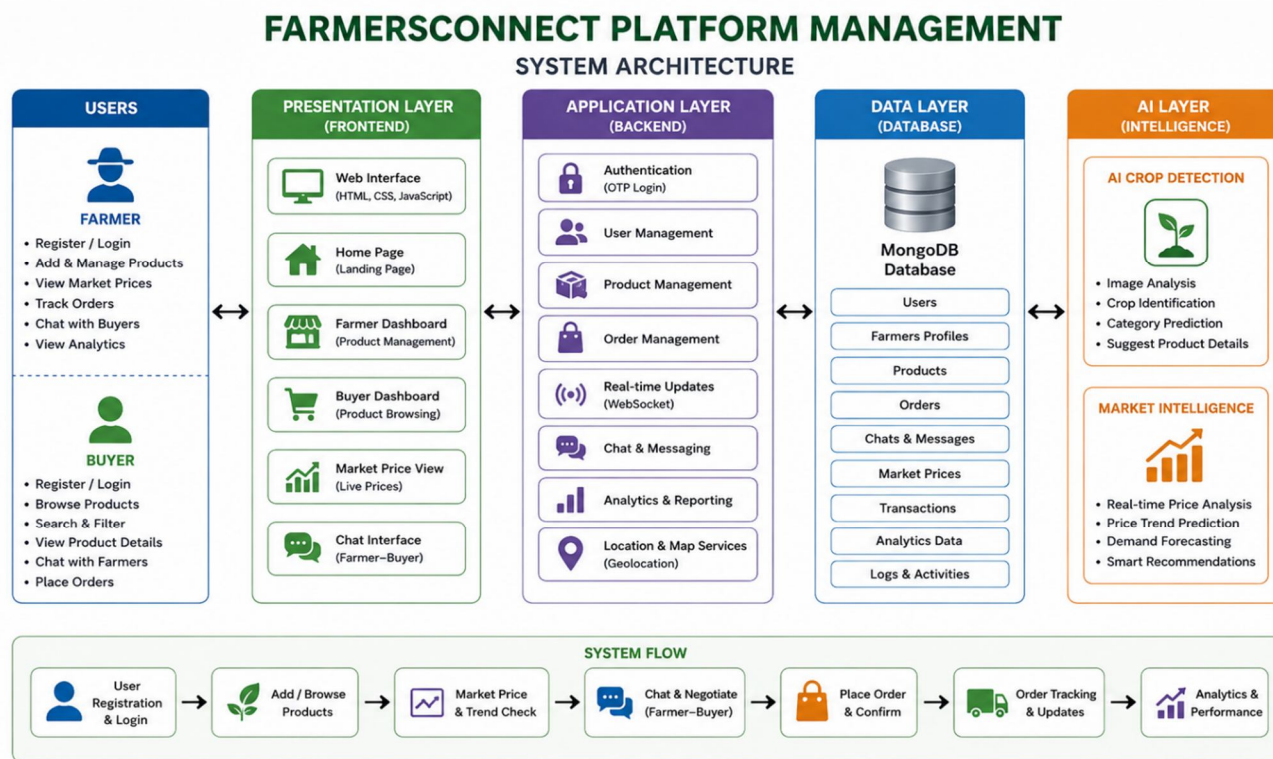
FARMERSCONNECT PLATFORM MANAGEMENT

SYSTEM ARCHITECTURE

USERS

FARMER

- Register / Login
- Add & Manage Products
- View Market Prices
- Track Orders
- Chat with Buyers
- View Analytics

BUYER

- Register / Login
- Browse Products
- Search & Filter
- View Product Details
- Chat with Farmers
- Place Orders

PRESENTATION LAYER (FRONTEND)

Web Interface (HTML, CSS, JavaScript)

Home Page (Landing Page)

Farmer Dashboard (Product Management)

Buyer Dashboard (Product Browsing)

Market Price View (Live Prices)

Chat Interface (Farmer–Buyer)

APPLICATION LAYER (BACKEND)

Authentication (OTP Login)

User Management

Product Management

Order Management

Real-time Updates (WebSocket)

Chat & Messaging

Analytics & Reporting

Location & Map Services (Geolocation)

DATA LAYER (DATABASE)

MongoDB Database

Users

Farmers Profiles

Products

Orders

Chats & Messages

Market Prices

Transactions

Analytics Data

Logs & Activities

AI LAYER (INTELLIGENCE)

AI CROP DETECTION

- Image Analysis
- Crop Identification
- Category Prediction
- Suggest Product Details

MARKET INTELLIGENCE

- Real-time Price Analysis
- Price Trend Prediction
- Demand Forecasting
- Smart Recommendations

SYSTEM FLOW

User Registration & Login → Add / Browse Products → Market Price & Trend Check → Chat & Negotiate (Farmer–Buyer) → Place Order & Confirm → Order Tracking & Updates → Analytics & Performance